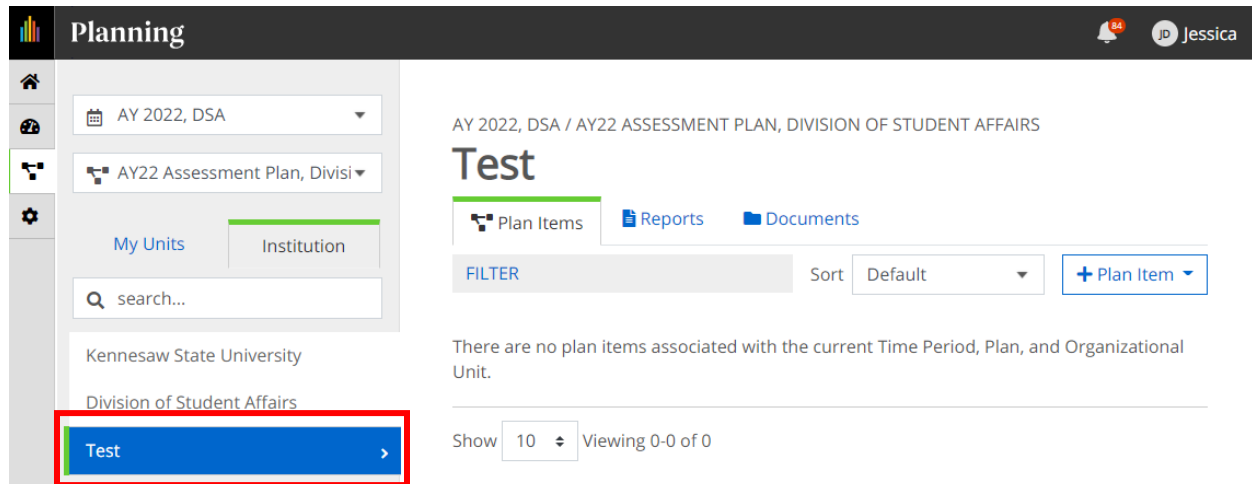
Planning

84

JD Jessica

AY 2022, DSA

AY22 Assessment Plan, Divisi

My Units

Institution

search...

Kennesaw State University

Division of Student Affairs

Test

AY 2022, DSA / AY22 ASSESSMENT PLAN, DIVISION OF STUDENT AFFAIRS

Test

Plan Items

Reports

Documents

FILTER

Sort

Default

+ Plan Item

There are no plan items associated with the current Time Period, Plan, and Organizational Unit.

Show 10 Viewing 0-0 of 0